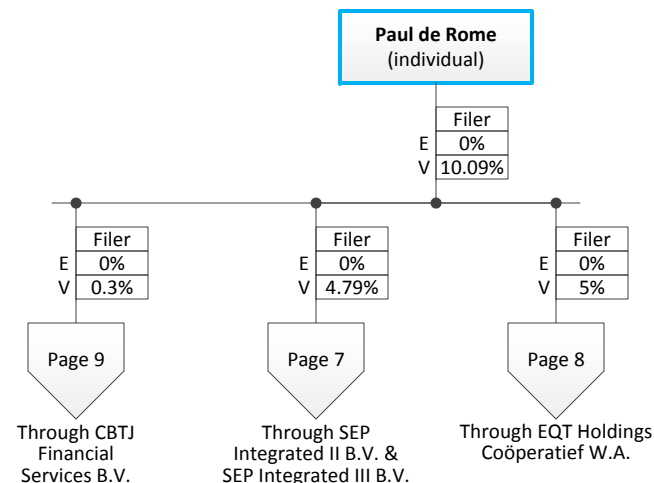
**Paul de Rome**
(individual)

| | Filer |
|---|---|
| E | 0% |
| V | 10.09% |

| | Filer |
|---|---|
| E | 0% |
| V | 0.3% |

Page 9

Through CBTJ Financial Services B.V.

| | Filer |
|---|---|
| E | 0% |
| V | 4.79% |

Page 7

Through SEP Integrated II B.V. & SEP Integrated III B.V.

| | Filer |
|---|---|
| E | 0% |
| V | 5% |

Page 8

Through EQT Holdings Coöperatief W.A.